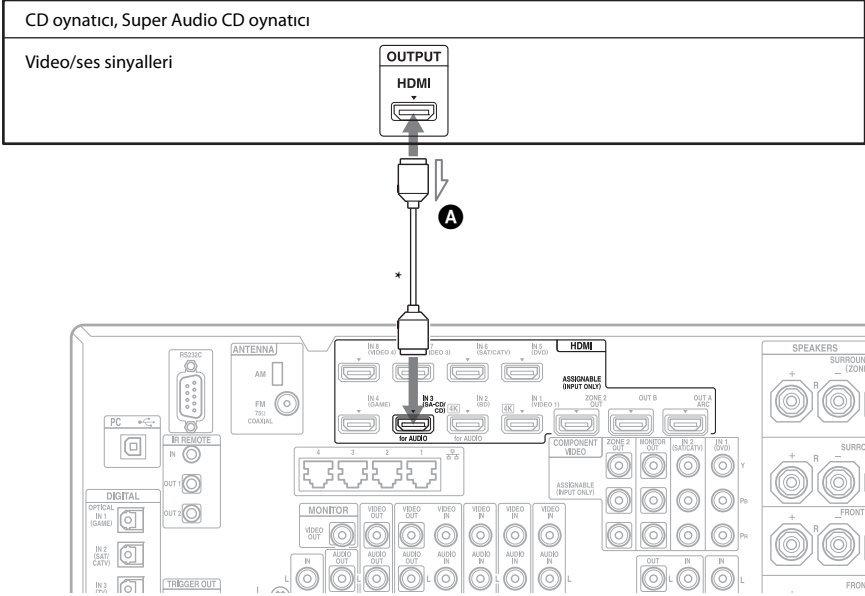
CD oynatıcı, Super Audio CD oynatıcı

Video/ses sinyalleri

OUTPUT

HDMI

A

*

RS232C

ANTENNA

AM

FM 75Ω COAXIAL

PC

IR REMOTE

IN

OUT 1

OUT 2

DIGITAL

OPTICAL IN 1 (GAME)

IN 2 (SAT/ CATV)

IN 3 (TV)

TRIGGER OUT

IN 6 (VIDEO 4)

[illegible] (VIDEO 3)

IN 6 (SAT/CATV)

IN 5 (DVD)

HDMI

ASSIGNABLE (INPUT ONLY)

IN 4 (GAME)

IN 3 (SA-CD/ CD)

4K

IN 2 (BD)

4K

IN 1 (VIDEO 1)

ZONE 2 OUT

OUT B

OUT A ARC

for AUDIO

for AUDIO

4 3 2 1

COMPONENT VIDEO

ZONE 2 OUT

MONITOR OUT

IN 2 (SAT/CATV)

IN 1 (DVD)

Y

ASSIGNABLE (INPUT ONLY)

PB

PR

MONITOR

VIDEO OUT

VIDEO OUT

VIDEO OUT

VIDEO IN

VIDEO IN

VIDEO IN

VIDEO IN

IN

AUDIO OUT

AUDIO OUT

AUDIO IN

AUDIO IN

AUDIO IN

AUDIO IN

L

OUT

IN

IN

L

SPEAKERS

SURROUN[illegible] (ZON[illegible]

SURRO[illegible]

FRONT

FRON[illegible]

R

R

R